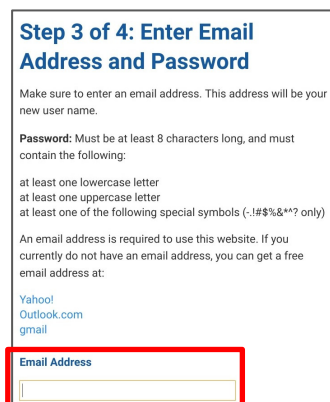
Step 3 of 4: Enter Email Address and Password

Make sure to enter an email address. This address will be your new user name.

**Password:** Must be at least 8 characters long, and must contain the following:

at least one lowercase letter
at least one uppercase letter
at least one of the following special symbols (-.!#$%&*^? only)

An email address is required to use this website. If you currently do not have an email address, you can get a free email address at:

Yahoo!
Outlook.com
gmail

Email Address